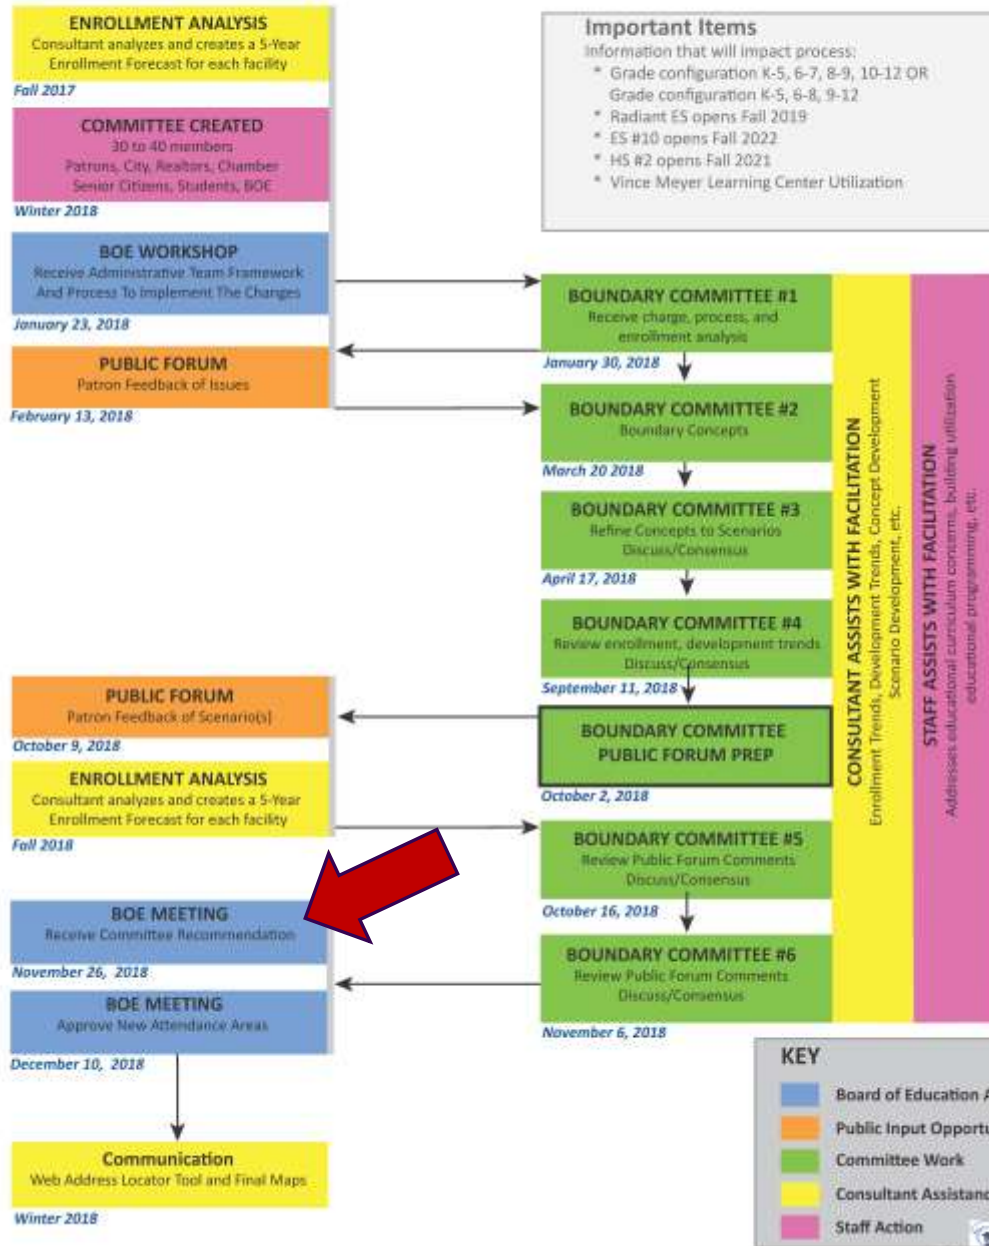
ENROLLMENT ANALYSIS
Consultant analyzes and creates a 5-Year Enrollment Forecast for each facility
Fall 2017

COMMITTEE CREATED
30 to 40 members
Patrons, City, Realtors, Chamber
Senior Citizens, Students, BOE
Winter 2018

BOE WORKSHOP
Receive Administrative Team Framework And Process To Implement The Changes
January 23, 2018

PUBLIC FORUM
Patron Feedback of Issues
February 13, 2018

PUBLIC FORUM
Patron Feedback of Scenario(s)
October 9, 2018

ENROLLMENT ANALYSIS
Consultant analyzes and creates a 5-Year Enrollment Forecast for each facility
Fall 2018

BOE MEETING
Receive Committee Recommendation
November 26, 2018

BOE MEETING
Approve New Attendance Areas
December 10, 2018

Communication
Web Address Locator Tool and Final Maps
Winter 2018

Important Items
Information that will impact process:
* Grade configuration K-5, 6-7, 8-9, 10-12 OR Grade configuration K-5, 6-8, 9-12
* Radiant ES opens Fall 2019
* ES #10 opens Fall 2022
* HS #2 opens Fall 2021
* Vince Meyer Learning Center Utilization

BOUNDARY COMMITTEE #1
Receive charge, process, and enrollment analysis
January 30, 2018

BOUNDARY COMMITTEE #2
Boundary Concepts
March 20 2018

BOUNDARY COMMITTEE #3
Refine Concepts to Scenarios
Discuss/Consensus
April 17, 2018

BOUNDARY COMMITTEE #4
Review enrollment, development trends
Discuss/Consensus
September 11, 2018

BOUNDARY COMMITTEE PUBLIC FORUM PREP
October 2, 2018

BOUNDARY COMMITTEE #5
Review Public Forum Comments
Discuss/Consensus
October 16, 2018

BOUNDARY COMMITTEE #6
Review Public Forum Comments
Discuss/Consensus
November 6, 2018

CONSULTANT ASSISTS WITH FACILITATION
Enrollment Trends, Development Trends, Concept Development Scenario Development, etc.

STAFF ASSISTS WITH FACILITATION
Addresses educational curriculum concerns, building utilization educational programming, etc.

KEY
Board of Education A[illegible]
Public Input Opport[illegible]
Committee Work
Consultant Assistan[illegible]
Staff Action